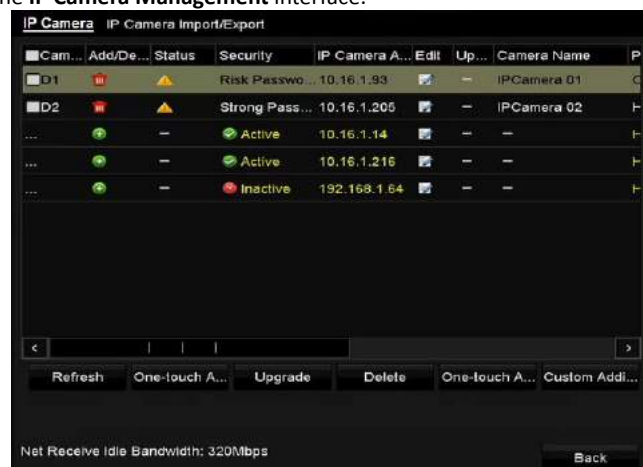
the IP Camera Management interface.

IP Camera IP Camera Import/Export

| Cam... | Add/De... | Status | Security | IP Camera A... | Edit | Up... | Camera Name | P |
|---|---|---|---|---|---|---|---|---|
| D1 | | | Risk Passwo... | 10.16.1.93 | | – | IPCamera 01 | C |
| D2 | | | Strong Pass... | 10.16.1.205 | | – | IPCamera 02 | H |
| ... | | – | Active | 10.16.1.14 | | – | – | H |
| ... | | – | Active | 10.16.1.216 | | – | – | H |
| ... | | – | Inactive | 192.168.1.64 | | – | – | H |

Refresh One-touch A... Upgrade Delete One-touch A... Custom Addi...

Net Receive Idle Bandwidth: 320Mbps

Back